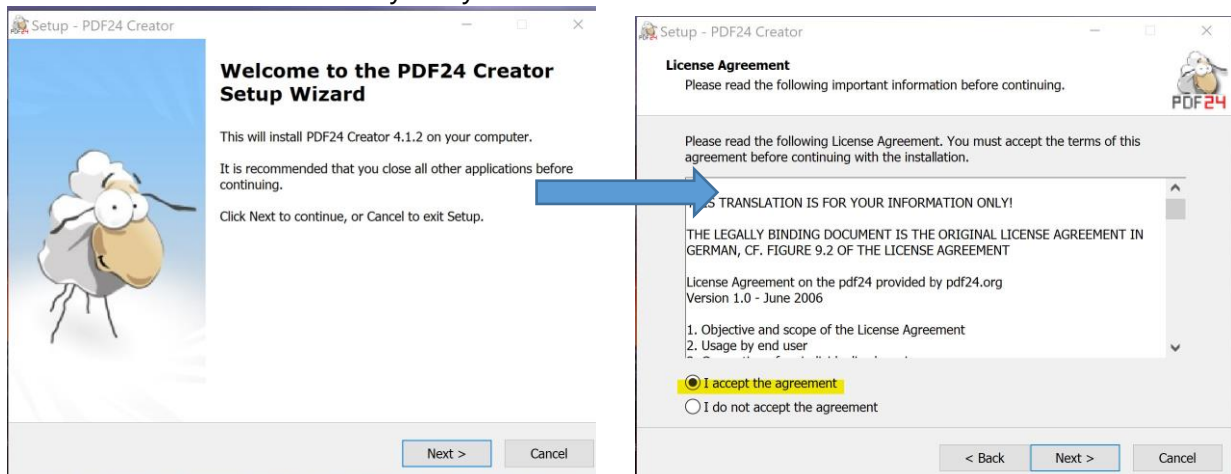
Setup - PDF24 Creator

Welcome to the PDF24 Creator Setup Wizard

This will install PDF24 Creator 4.1.2 on your computer.

It is recommended that you close all other applications before continuing.

Click Next to continue, or Cancel to exit Setup.

Next >
Cancel

Setup - PDF24 Creator

License Agreement
Please read the following important information before continuing.

PDF24

Please read the following License Agreement. You must accept the terms of this agreement before continuing with the installation.

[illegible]S TRANSLATION IS FOR YOUR INFORMATION ONLY!

THE LEGALLY BINDING DOCUMENT IS THE ORIGINAL LICENSE AGREEMENT IN GERMAN, CF. FIGURE 9.2 OF THE LICENSE AGREEMENT

License Agreement on the pdf24 provided by pdf24.org
Version 1.0 - June 2006

1. Objective and scope of the License Agreement
2. Usage by end user
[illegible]

I accept the agreement
I do not accept the agreement

< Back
Next >
Cancel